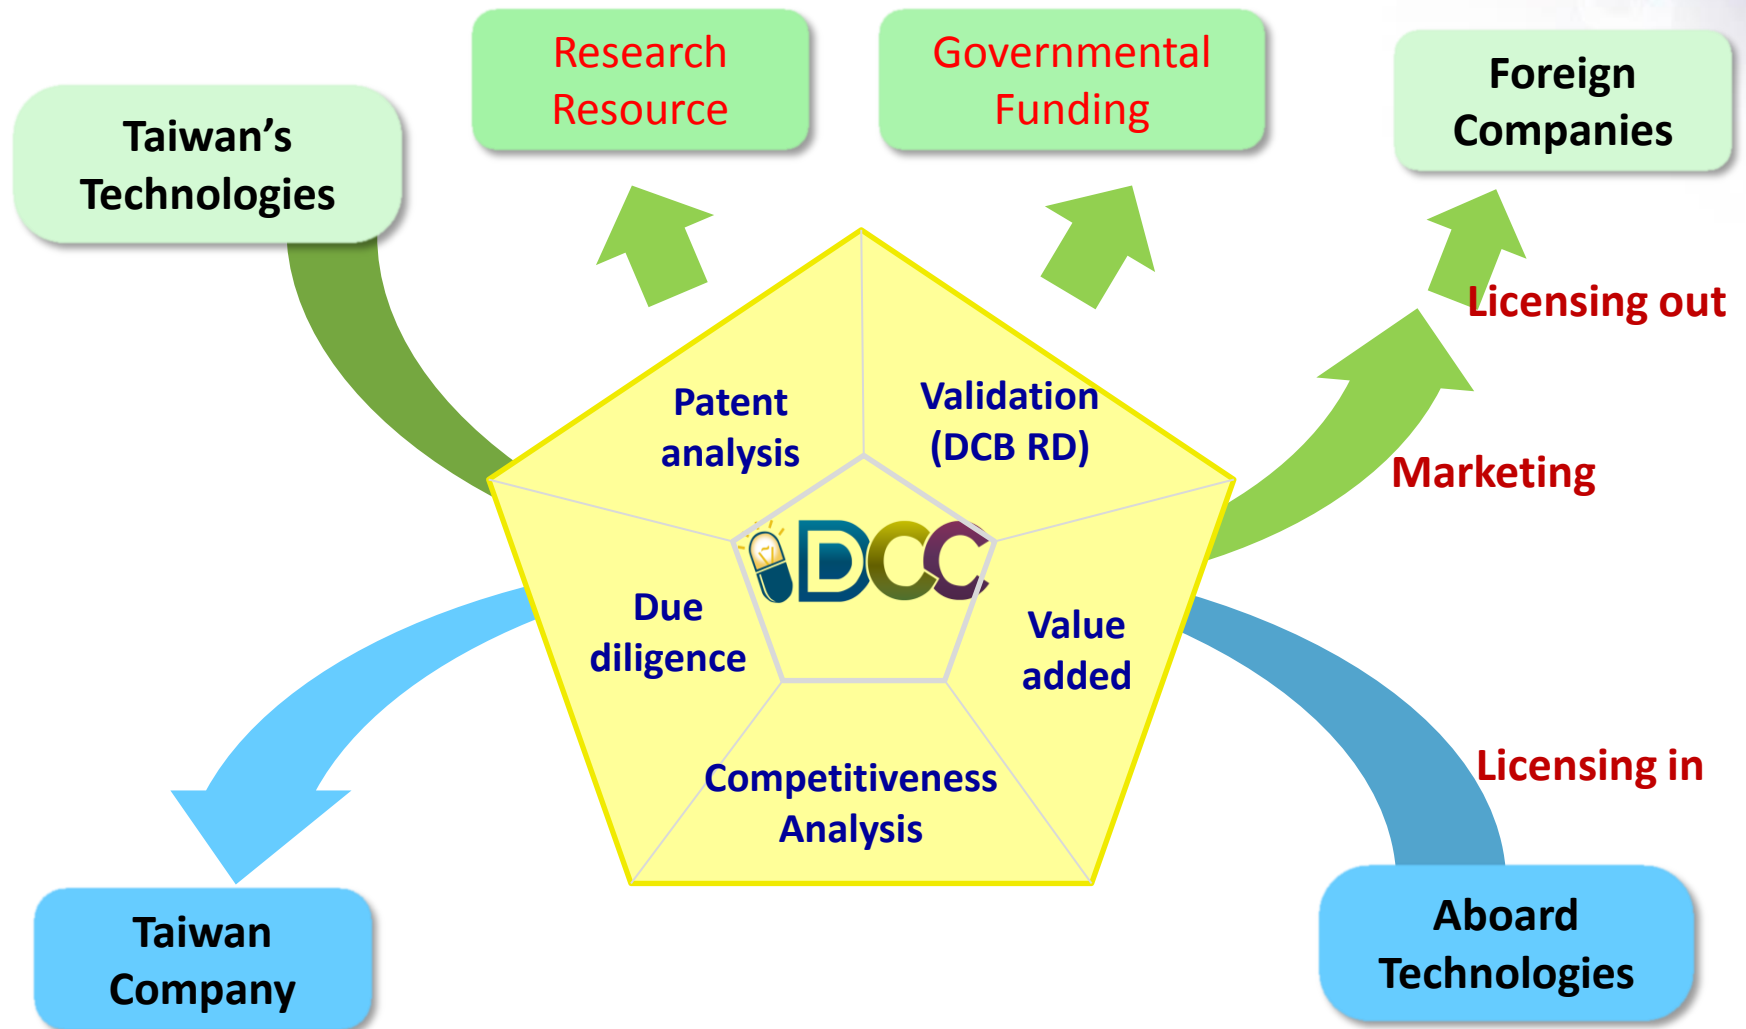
Taiwan's Technologies

Research Resource

Governmental Funding

Foreign Companies

Licensing out

Marketing

Patent analysis

Validation (DCB RD)

DCC

Due diligence

Value added

Competitiveness Analysis

Licensing in

Taiwan Company

Aboard Technologies